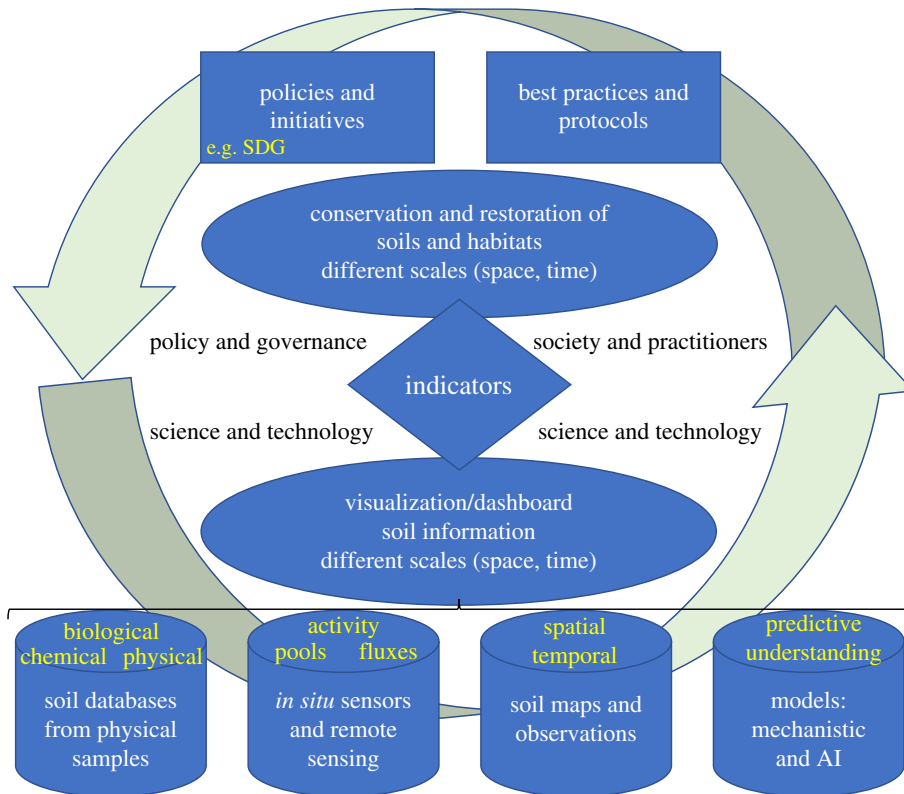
policies and initiatives
e.g. SDG

best practices and protocols

conservation and restoration of soils and habitats
different scales (space, time)

policy and governance

society and practitioners

indicators

science and technology

science and technology

visualization/dashboard
soil information
different scales (space, time)

biological
chemical physical
soil databases from physical samples

activity
pools fluxes
in situ sensors and remote sensing

spatial
temporal
soil maps and observations

predictive understanding
models: mechanistic and AI